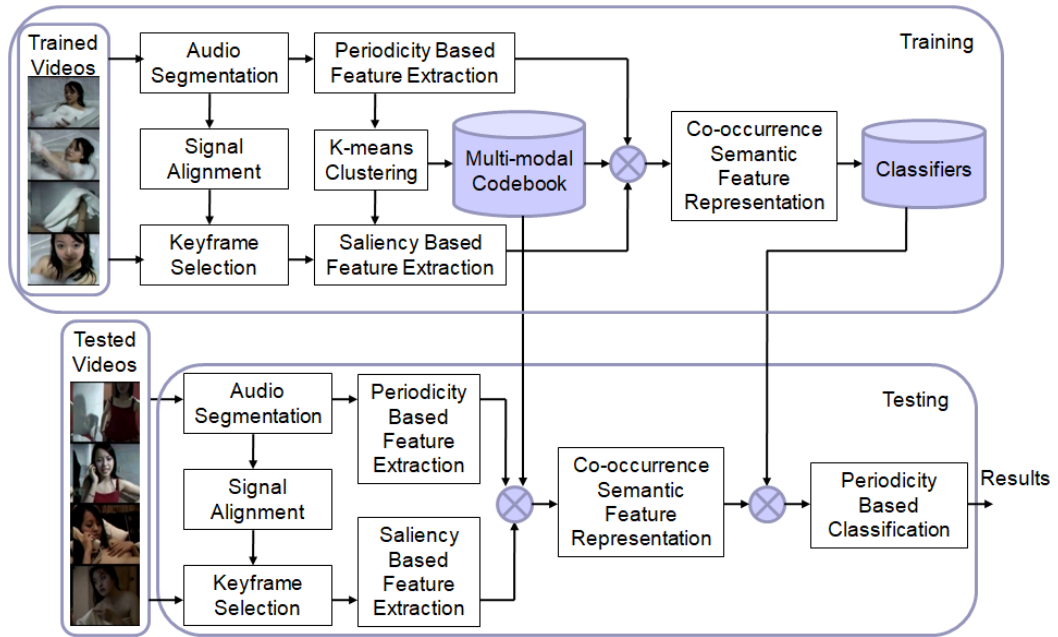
Trained Videos

Audio Segmentation

Periodicity Based Feature Extraction

Training

Signal Alignment

K-means Clustering

Multi-modal Codebook

Co-occurrence Semantic Feature Representation

Classifiers

Keyframe Selection

Saliency Based Feature Extraction

Tested Videos

Audio Segmentation

Periodicity Based Feature Extraction

Testing

Signal Alignment

Co-occurrence Semantic Feature Representation

Periodicity Based Classification

Results

Keyframe Selection

Saliency Based Feature Extraction